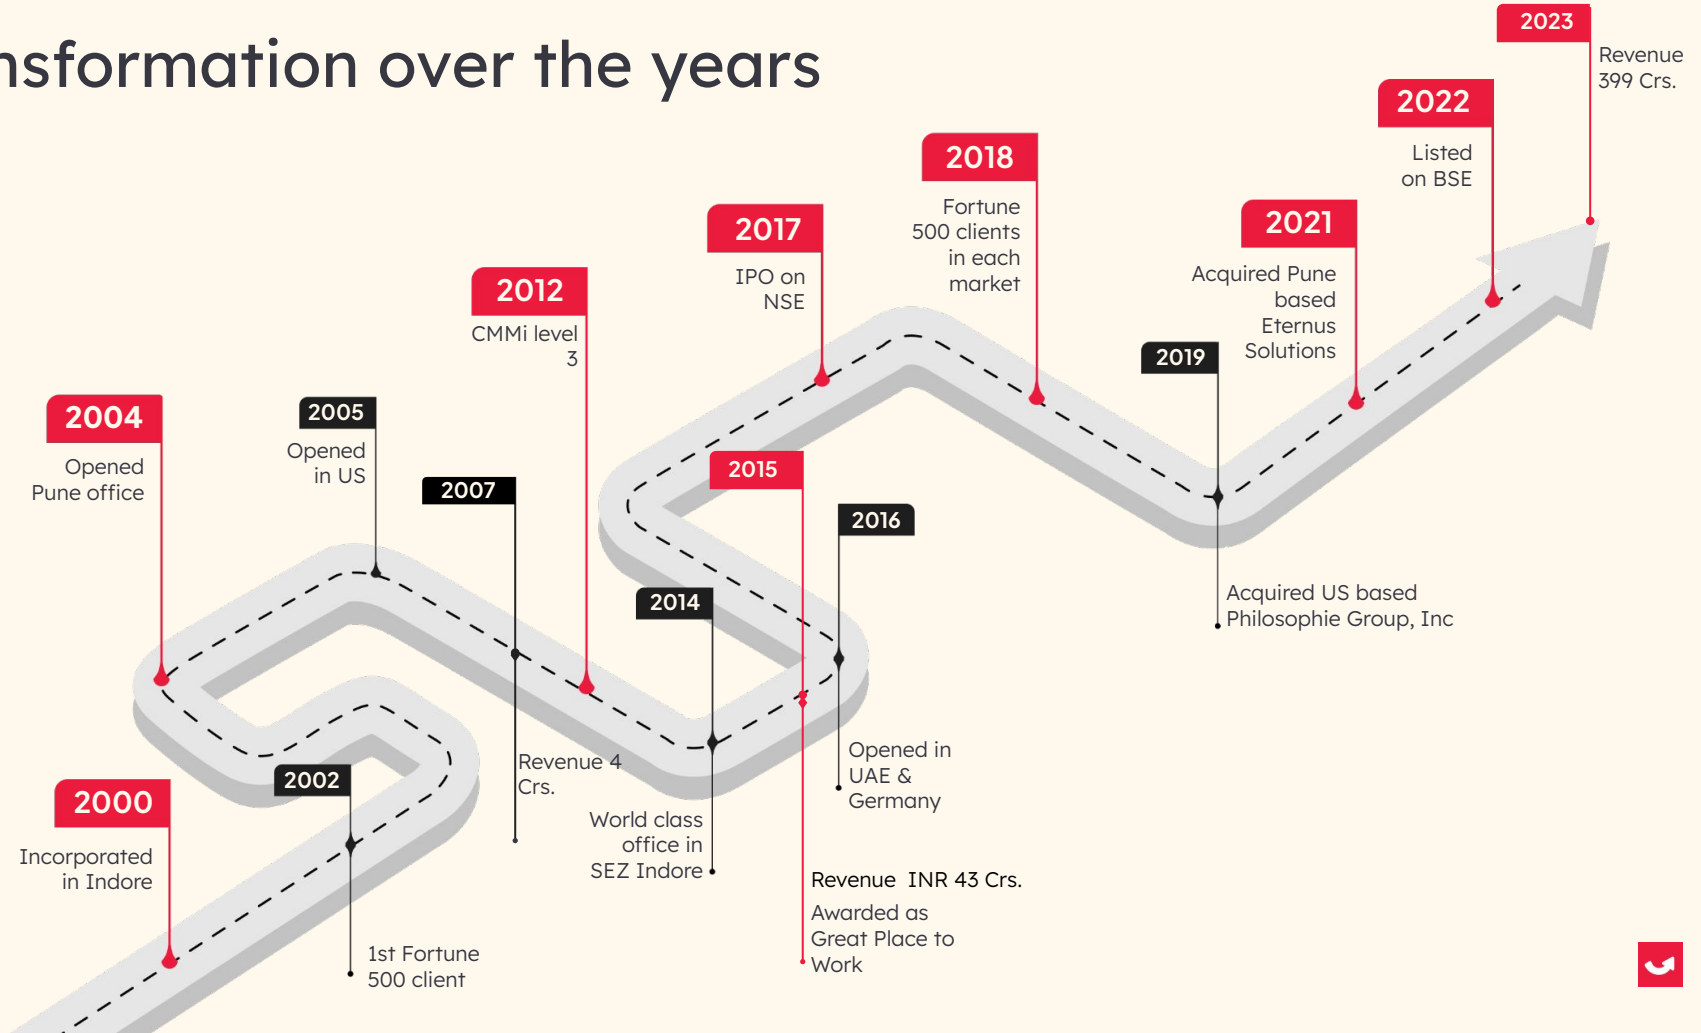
nsformation over the years

2023
Revenue 399 Crs.

2022
Listed on BSE

2018
Fortune 500 clients in each market

2021
Acquired Pune based Eternus Solutions

2017
IPO on NSE

2012
CMMi level 3

2019

2004
Opened Pune office

2005
Opened in US

2007

2015

2016

2014

Acquired US based Philosophie Group, Inc

2002

2000
Incorporated in Indore

Revenue 4 Crs.

Opened in UAE & Germany

World class office in SEZ Indore

Revenue INR 43 Crs.

Awarded as Great Place to Work

1st Fortune 500 client